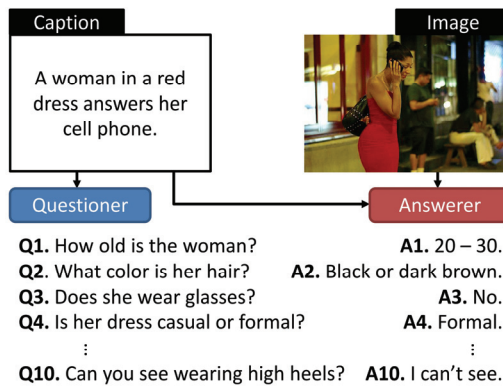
Caption

A woman in a red dress answers her cell phone.

Image

Questioner

Answerer

**Q1.** How old is the woman?
**A1.** 20 – 30.

**Q2.** What color is her hair?
**A2.** Black or dark brown.

**Q3.** Does she wear glasses?
**A3.** No.

**Q4.** Is her dress casual or formal?
**A4.** Formal.

⋮
⋮

**Q10.** Can you see wearing high heels?
**A10.** I can't see.